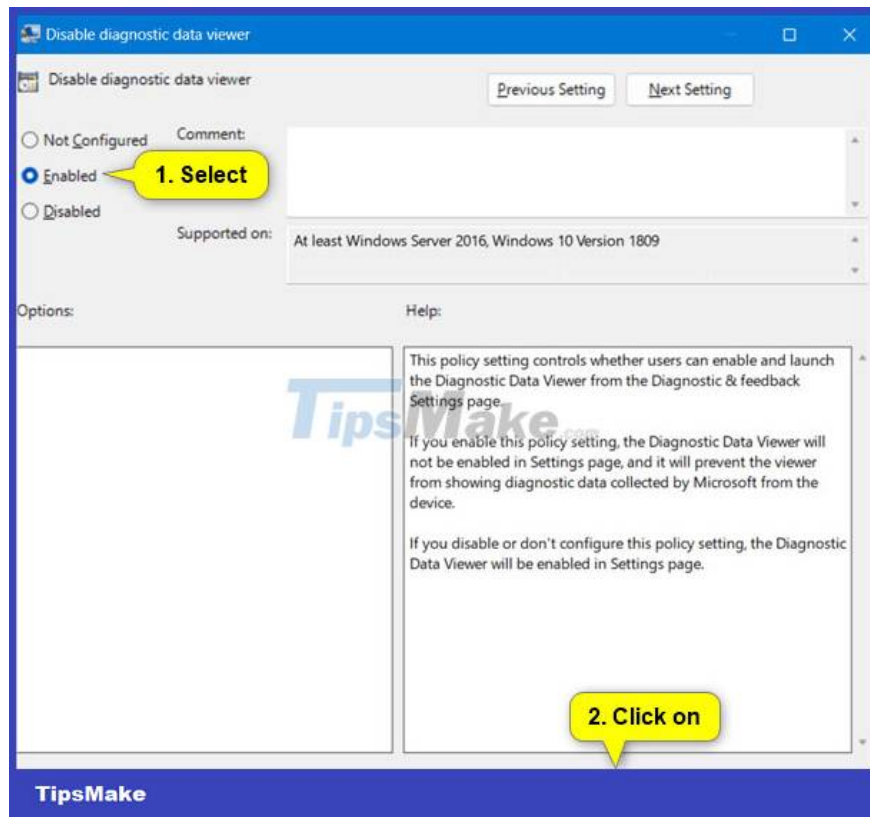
Disable diagnostic data viewer

Disable diagnostic data viewer

Previous Setting

Next Setting

Not Configured

Comment:

Enabled

1. Select

Disabled

Supported on:

At least Windows Server 2016, Windows 10 Version 1809

Options:

Help:

This policy setting controls whether users can enable and launch the Diagnostic Data Viewer from the Diagnostic & feedback Settings page.

If you enable this policy setting, the Diagnostic Data Viewer will not be enabled in Settings page, and it will prevent the viewer from showing diagnostic data collected by Microsoft from the device.

If you disable or don't configure this policy setting, the Diagnostic Data Viewer will be enabled in Settings page.

TipsMake.com

2. Click on

TipsMake